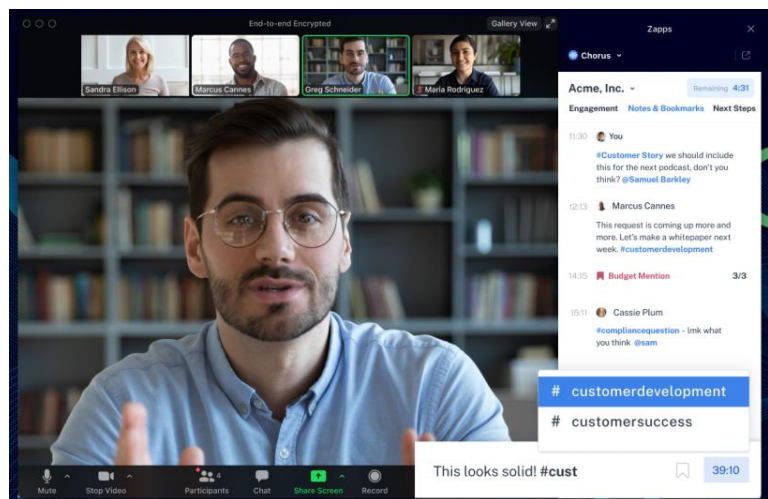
End-to-end Encrypted

Gallery View

Sandra Ellison

Marcus Cannes

Greg Schneider

Maria Rodriguez

Zapps

Chorus

Acme, Inc.

Remaining 4:31

Engagement Notes & Bookmarks Next Steps

11:30 You

#Customer Story we should include this for the next podcast, don't you think? @Samuel Barkley

12:13 Marcus Cannes

This request is coming up more and more. Let's make a whitepaper next week. #customerdevelopment

14:15 Budget Mention 3/3

15:11 Cassie Plum

#compliancequestion - lmk what you think @sam

# customerdevelopment

# customersuccess

This looks solid! #cust

39:10

Mute

Stop Video

Participants 4

Chat

Share Screen

Record